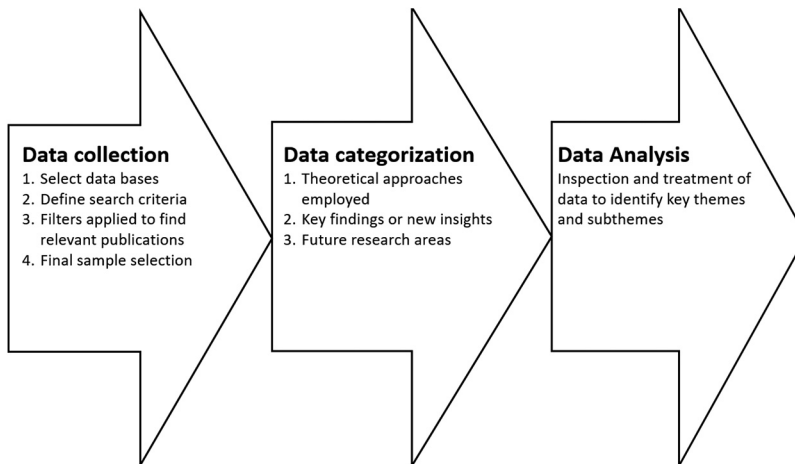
Data collection
1. Select data bases
2. Define search criteria
3. Filters applied to find relevant publications
4. Final sample selection

Data categorization
1. Theoretical approaches employed
2. Key findings or new insights
3. Future research areas

Data Analysis
Inspection and treatment of data to identify key themes and subthemes